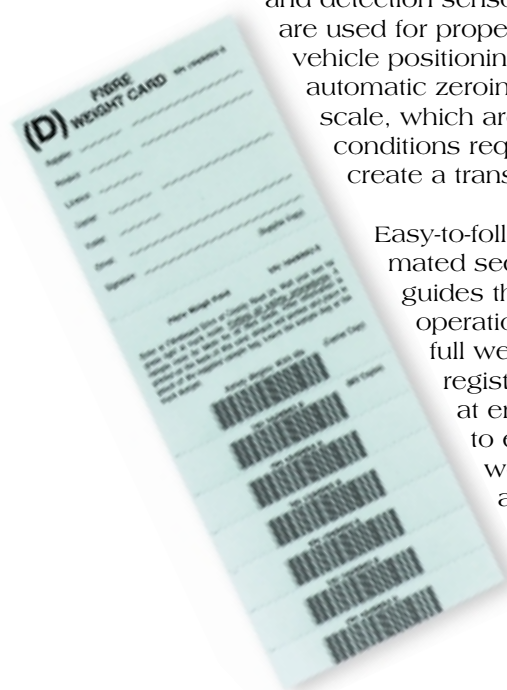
and detection sense
are used for prope
vehicle positionin
automatic zeroin
scale, which ar
conditions req
create a trans

Easy-to-foll
mated sec
guides th
operatio
full we
regist
at er
to e
w
a

(D) FIBRE WEIGHT CARD

Register
Product
Licence
Owner
Fabric
Driver
Signature
(Register Copy)

Fibre Weigh Point

(Carrier Copy)

(Bill Copy)